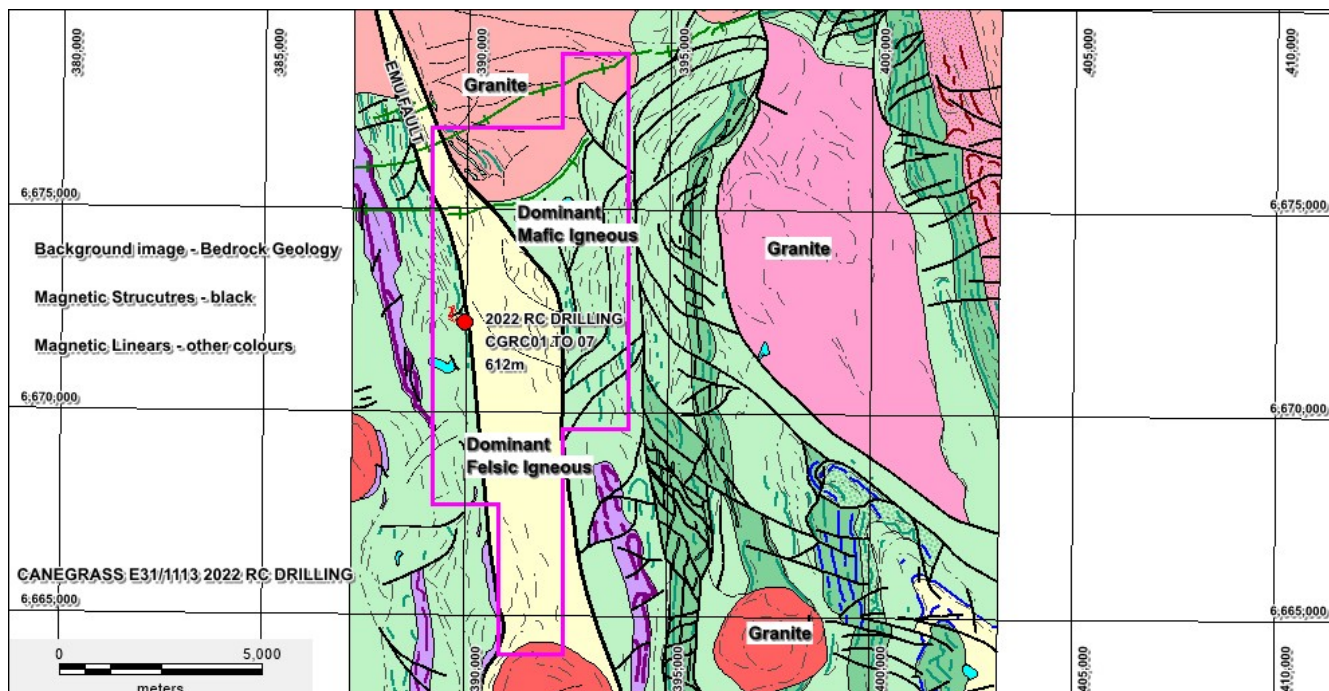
380,000

385,000

390,000

395,000

400,000

405,000

410,000

EMU FAULT

Granite

6,675,000

6,675,000

Dominant Mafic Igneous

Granite

Background image - Bedrock Geology

Magnetic Strucutres - black

Magnetic Linears - other colours

2022 RC DRILLING CGRC01 TO 07 612m

6,670,000

6,670,000

Dominant Felsic Igneous

CANEGRASS E31/1113 2022 RC DRILLING

6,665,000

6,665,000

Granite

0

5,000

meters

390,000

395,000

400,000

405,000

410,000